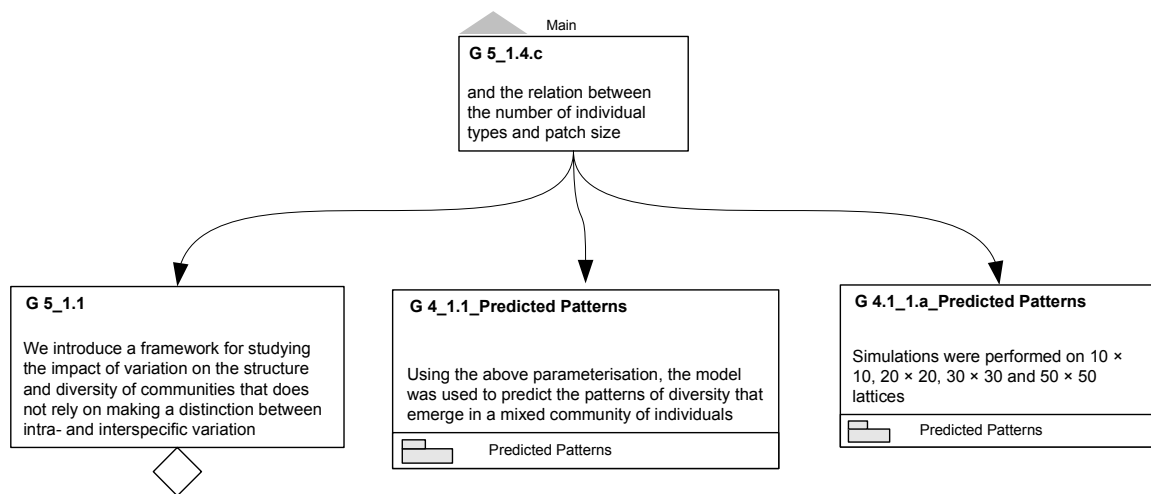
Main

G 5_1.4.c

and the relation between the number of individual types and patch size

G 5_1.1

We introduce a framework for studying the impact of variation on the structure and diversity of communities that does not rely on making a distinction between intra- and interspecific variation

G 4_1.1_Predicted Patterns

Using the above parameterisation, the model was used to predict the patterns of diversity that emerge in a mixed community of individuals

Predicted Patterns

G 4.1_1.a_Predicted Patterns

Simulations were performed on 10 × 10, 20 × 20, 30 × 30 and 50 × 50 lattices

Predicted Patterns